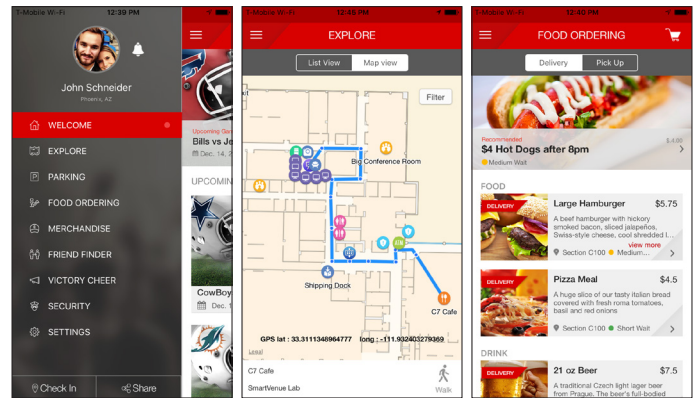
T-Mobile Wi-Fi 12:39 PM

John Schneider
Phoenix, AZ

WELCOME
EXPLORE
PARKING
FOOD ORDERING
MERCHANDISE
FRIEND FINDER
VICTORY CHEER
SECURITY
SETTINGS

Check In
Share

Upcoming Ga
Bills vs Je
Dec. 14, 2

UPCOMIN

CowBoy
Dec. 1

T-Mobile Wi-Fi 12:18 PM

EXPLORE

List View
Map view

Filter

Big Conference Room

Shipping Dock

C7 Cafe

GPS lat : 33.3111348964777 long : -111.932403279369

Legal

C7 Cafe
SmartVenue Lab

Walk

T-Mobile Wi-Fi 12:10 PM

FOOD ORDERING

Delivery
Pick Up

Recommended
$4 Hot Dogs after 8pm
Medium Wait
$4.00

FOOD

DELIVERY
Large Hamburger
$5.75
A beef hamburger with hickory smoked bacon, sliced jalapeños, Swiss-style cheese, cool shredded l...
view more
Section C100 Medium...

DELIVERY
Pizza Meal
$4.5
A huge slice of our tasty italian bread covered with fresh roma tomatoes, basil and red onions
Section C100 Short Wait

DRINK

DELIVERY
21 oz Beer
$7
A traditional Czech light lager beer from Prague. The beer's full-bodied